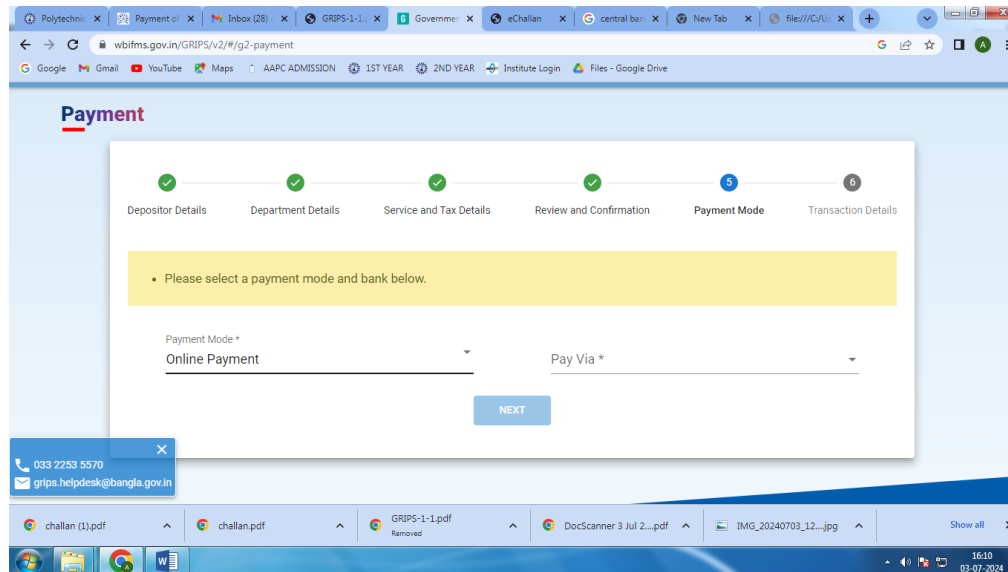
Polytechnic × | Payment of × | Inbox (28) × | GRIPS-1-1.p × | Governmen × | eChallan × | central ban × | New Tab × | file:///C:/U ×

wbifms.gov.in/GRIPS/v2/#/g2-payment

Google  Gmail  YouTube  Maps  AAPC ADMISSION  1ST YEAR  2ND YEAR  Institute Login  Files - Google Drive

Payment

Depositor Details | Department Details | Service and Tax Details | Review and Confirmation | 5 Payment Mode | 6 Transaction Details

• Please select a payment mode and bank below.

Payment Mode *
Online Payment

Pay Via *

NEXT

033 2253 5570
grips.helpdesk@bangla.gov.in

challan (1).pdf | challan.pdf | GRIPS-1-1.pdf Removed | DocScanner 3 Jul 2....pdf | IMG_20240703_12....jpg | Show all

16:10
03-07-2024